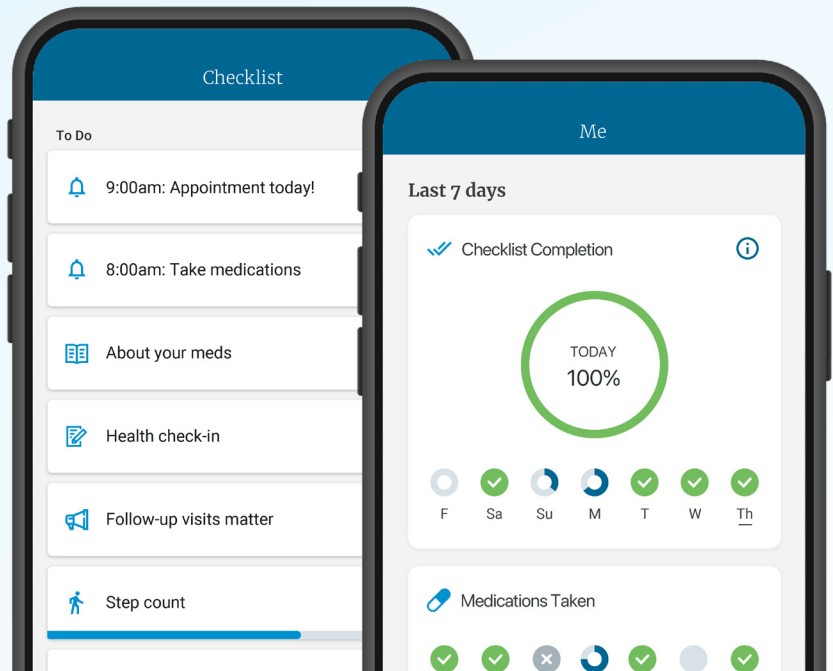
Checklist

To Do

9:00am: Appointment today!

8:00am: Take medications

About your meds

Health check-in

Follow-up visits matter

Step count

Me

Last 7 days

Checklist Completion

TODAY
100%

F Sa Su M T W Th

Medications Taken